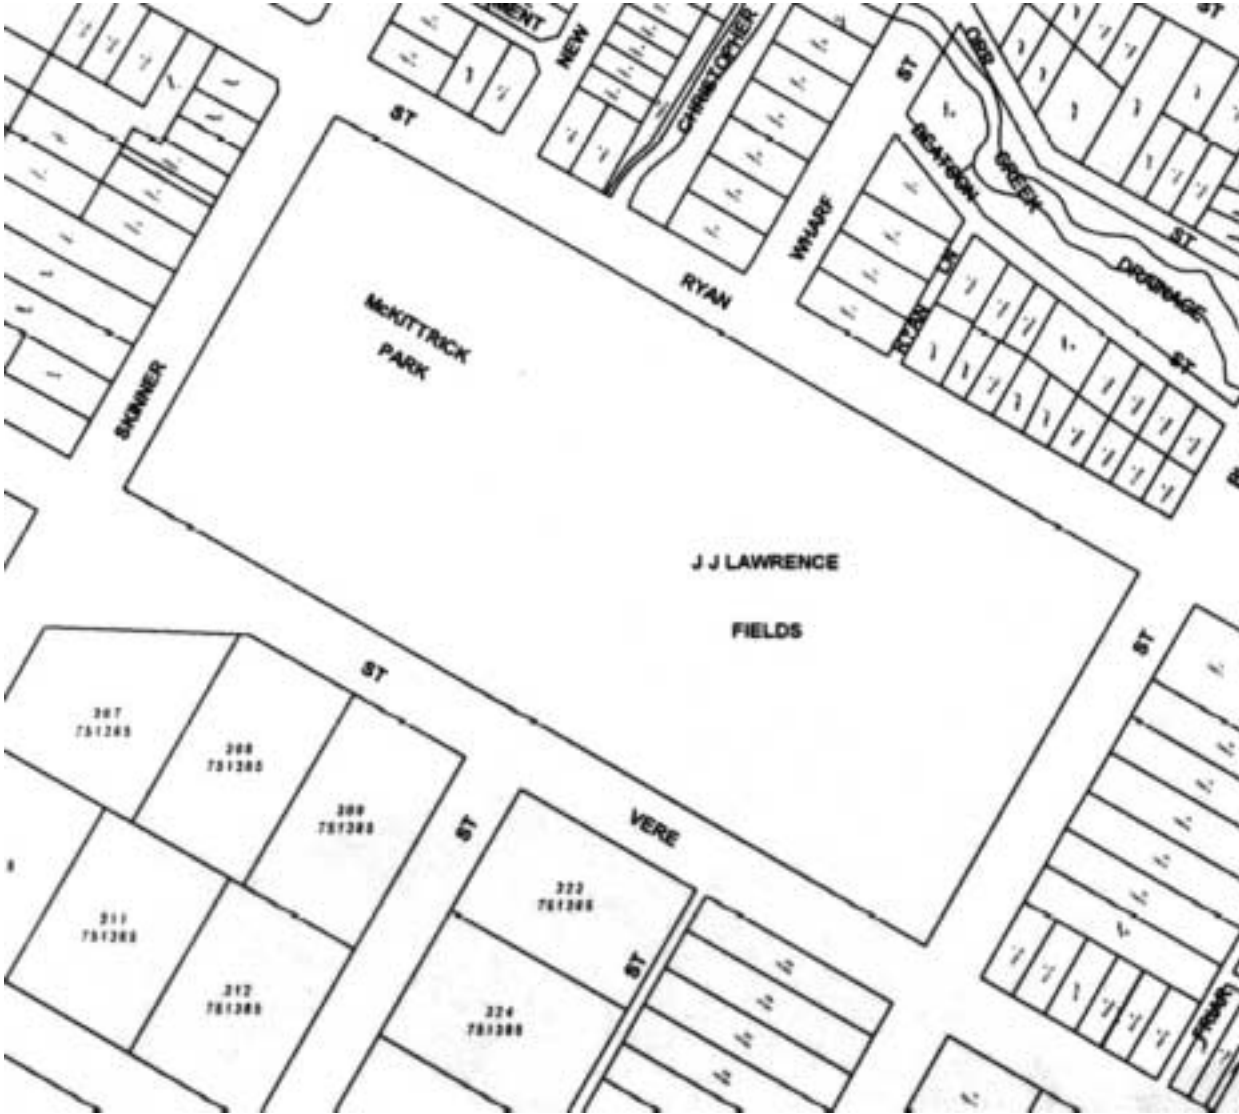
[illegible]MENT

NEW

CHRISTOPHER

ST

ORR

ST

BEATSON

CREEK

ST

DRAINAGE

ST

WHARF

RYAN

RYAN

LN

McKITTRICK PARK

SKINNER

J J LAWRENCE

FIELDS

ST

ST

307
751385

308
751385

309
751385

ST

VERE

311
751385

312
751385

322
751385

324
751385

ST